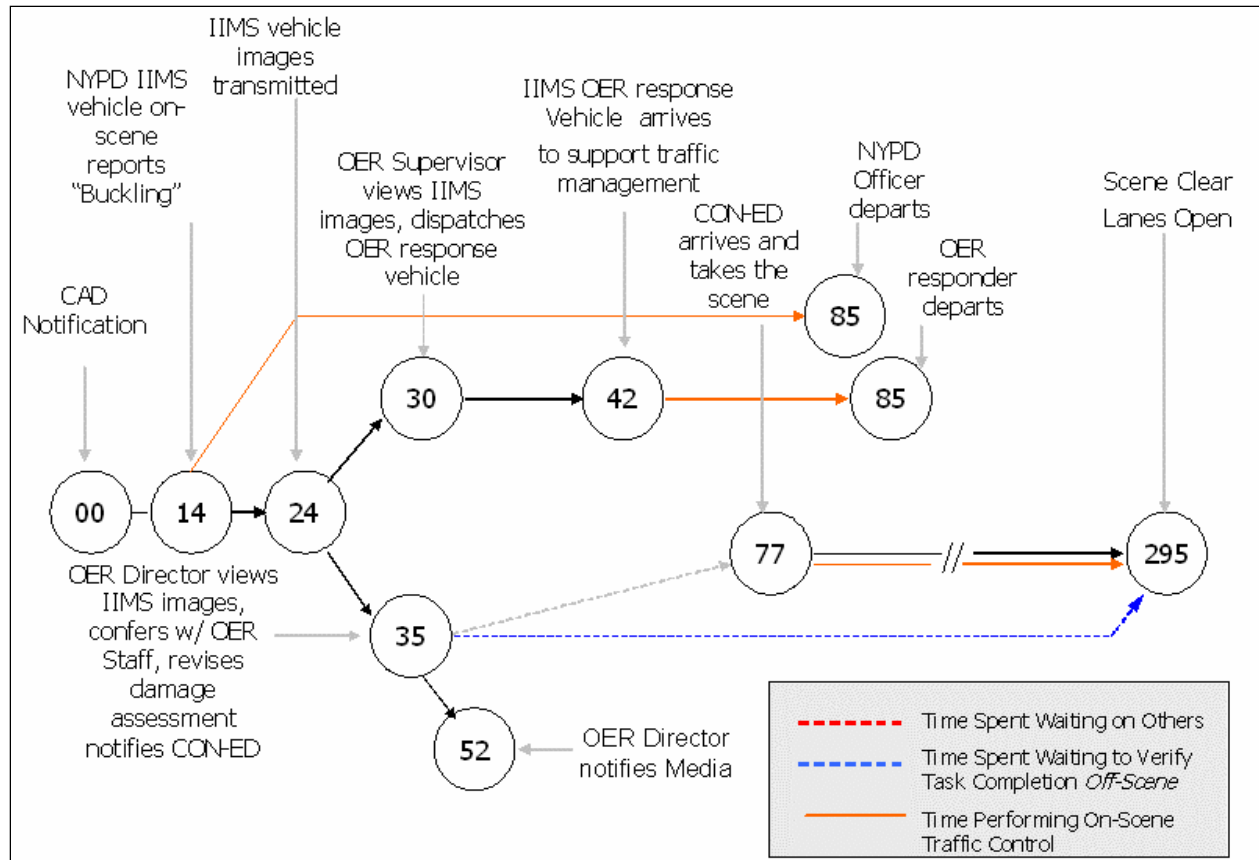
IIMS vehicle images transmitted

NYPD IIMS vehicle on-scene reports "Buckling"

IIMS OER response Vehicle arrives to support traffic management

OER Supervisor views IIMS images, dispatches OER response vehicle

NYPD Officer departs

CON-ED arrives and takes the scene

OER responder departs

Scene Clear Lanes Open

CAD Notification

85

30

42

85

00

14

24

77

//

295

OER Director views IIMS images, confers w/ OER Staff, revises damage assessment notifies CON-ED

35

52

OER Director notifies Media

Time Spent Waiting on Others

Time Spent Waiting to Verify Task Completion *Off-Scene*

Time Performing On-Scene Traffic Control